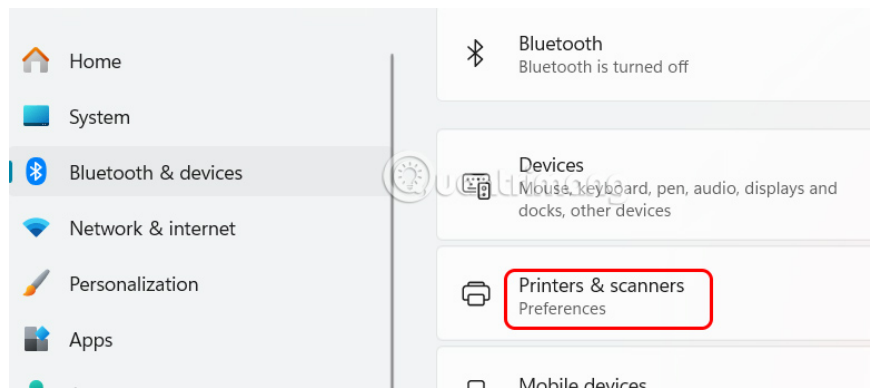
Home

System

Bluetooth & devices

Network & internet

Personalization

Apps

Bluetooth
Bluetooth is turned off

Devices
Mouse, keyboard, pen, audio, displays and docks, other devices

Printers & scanners
Preferences

Mobile devices